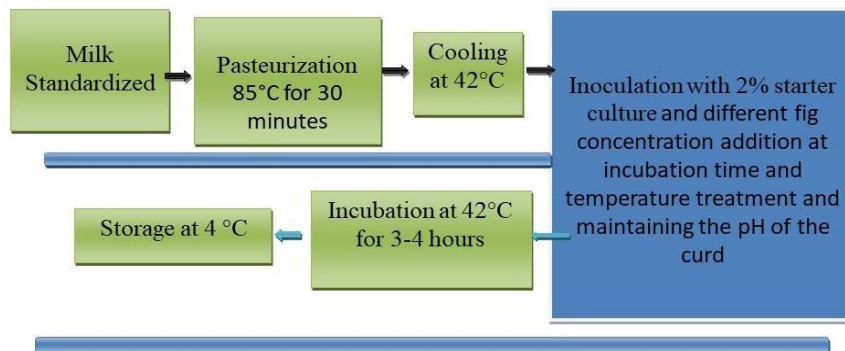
Milk Standardized

Pasteurization 85°C for 30 minutes

Cooling at 42°C

Inoculation with 2% starter culture and different fig concentration addition at incubation time and temperature treatment and maintaining the pH of the curd

Incubation at 42°C for 3-4 hours

Storage at 4 °C